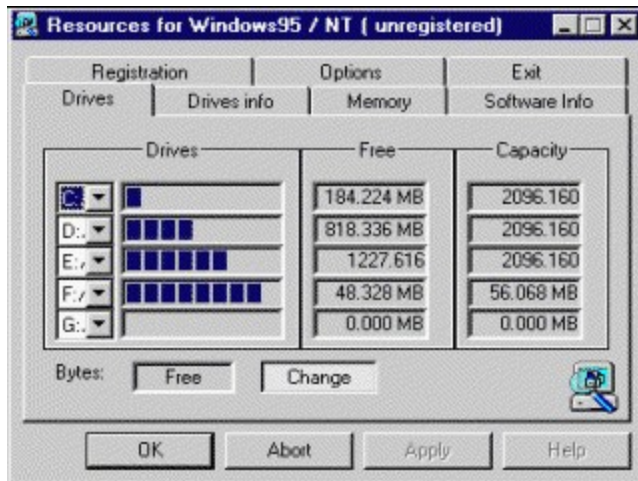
Resources for Windows95 / NT ( unregistered)

Registration | Options | Exit
Drives | Drives info | Memory | Software Info

Drives

C:
D:.
E:/
F:/
G:.

Free

184.224 MB
818.336 MB
1227.616
48.328 MB
0.000 MB

Capacity

2096.160
2096.160
2096.160
56.068 MB
0.000 MB

Bytes: Free Change

OK Abort Apply Help